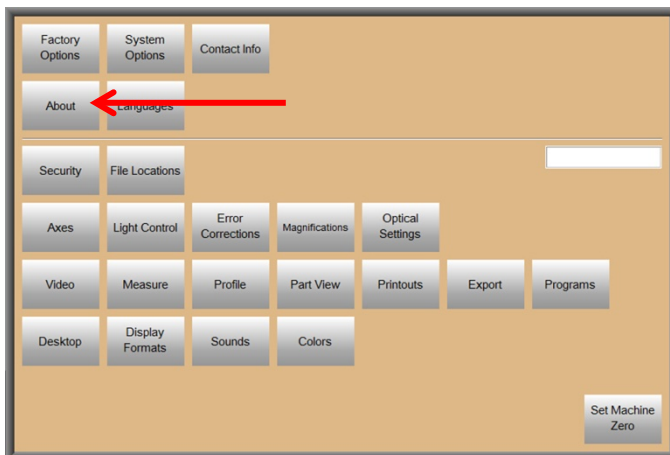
Factory Options
System Options
Contact Info

About
Languages

Security
File Locations

Axes
Light Control
Error Corrections
Magnifications
Optical Settings

Video
Measure
Profile
Part View
Printouts
Export
Programs

Desktop
Display Formats
Sounds
Colors

Set Machine Zero